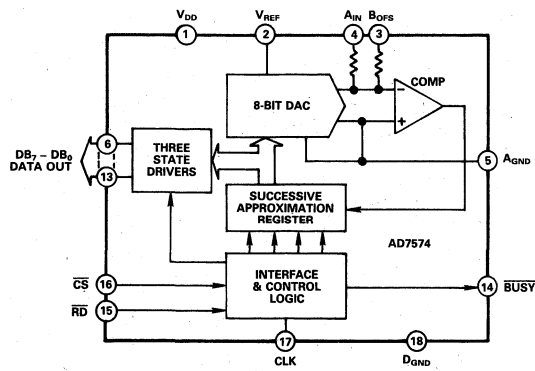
$V_{DD}$
1
$V_{REF}$
2
$A_{IN}$
4
$B_{OFS}$
3
COMP
8-BIT DAC
$DB_7 - DB_0$
DATA OUT
6
13
THREE STATE DRIVERS
5
$A_{GND}$
SUCCESSIVE APPROXIMATION REGISTER
AD7574
$\overline{CS}$
16
$\overline{RD}$
15
INTERFACE & CONTROL LOGIC
14
$\overline{BUSY}$
17
CLK
18
$D_{GND}$